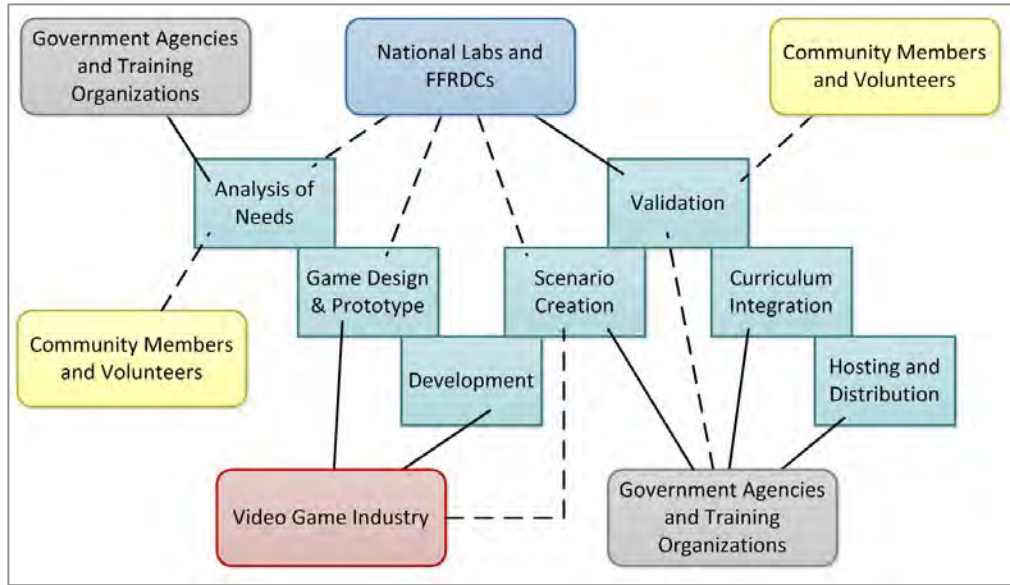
Government Agencies and Training Organizations

National Labs and FFRDCs

Community Members and Volunteers

Analysis of Needs

Validation

Game Design & Prototype

Scenario Creation

Curriculum Integration

Community Members and Volunteers

Development

Hosting and Distribution

Video Game Industry

Government Agencies and Training Organizations